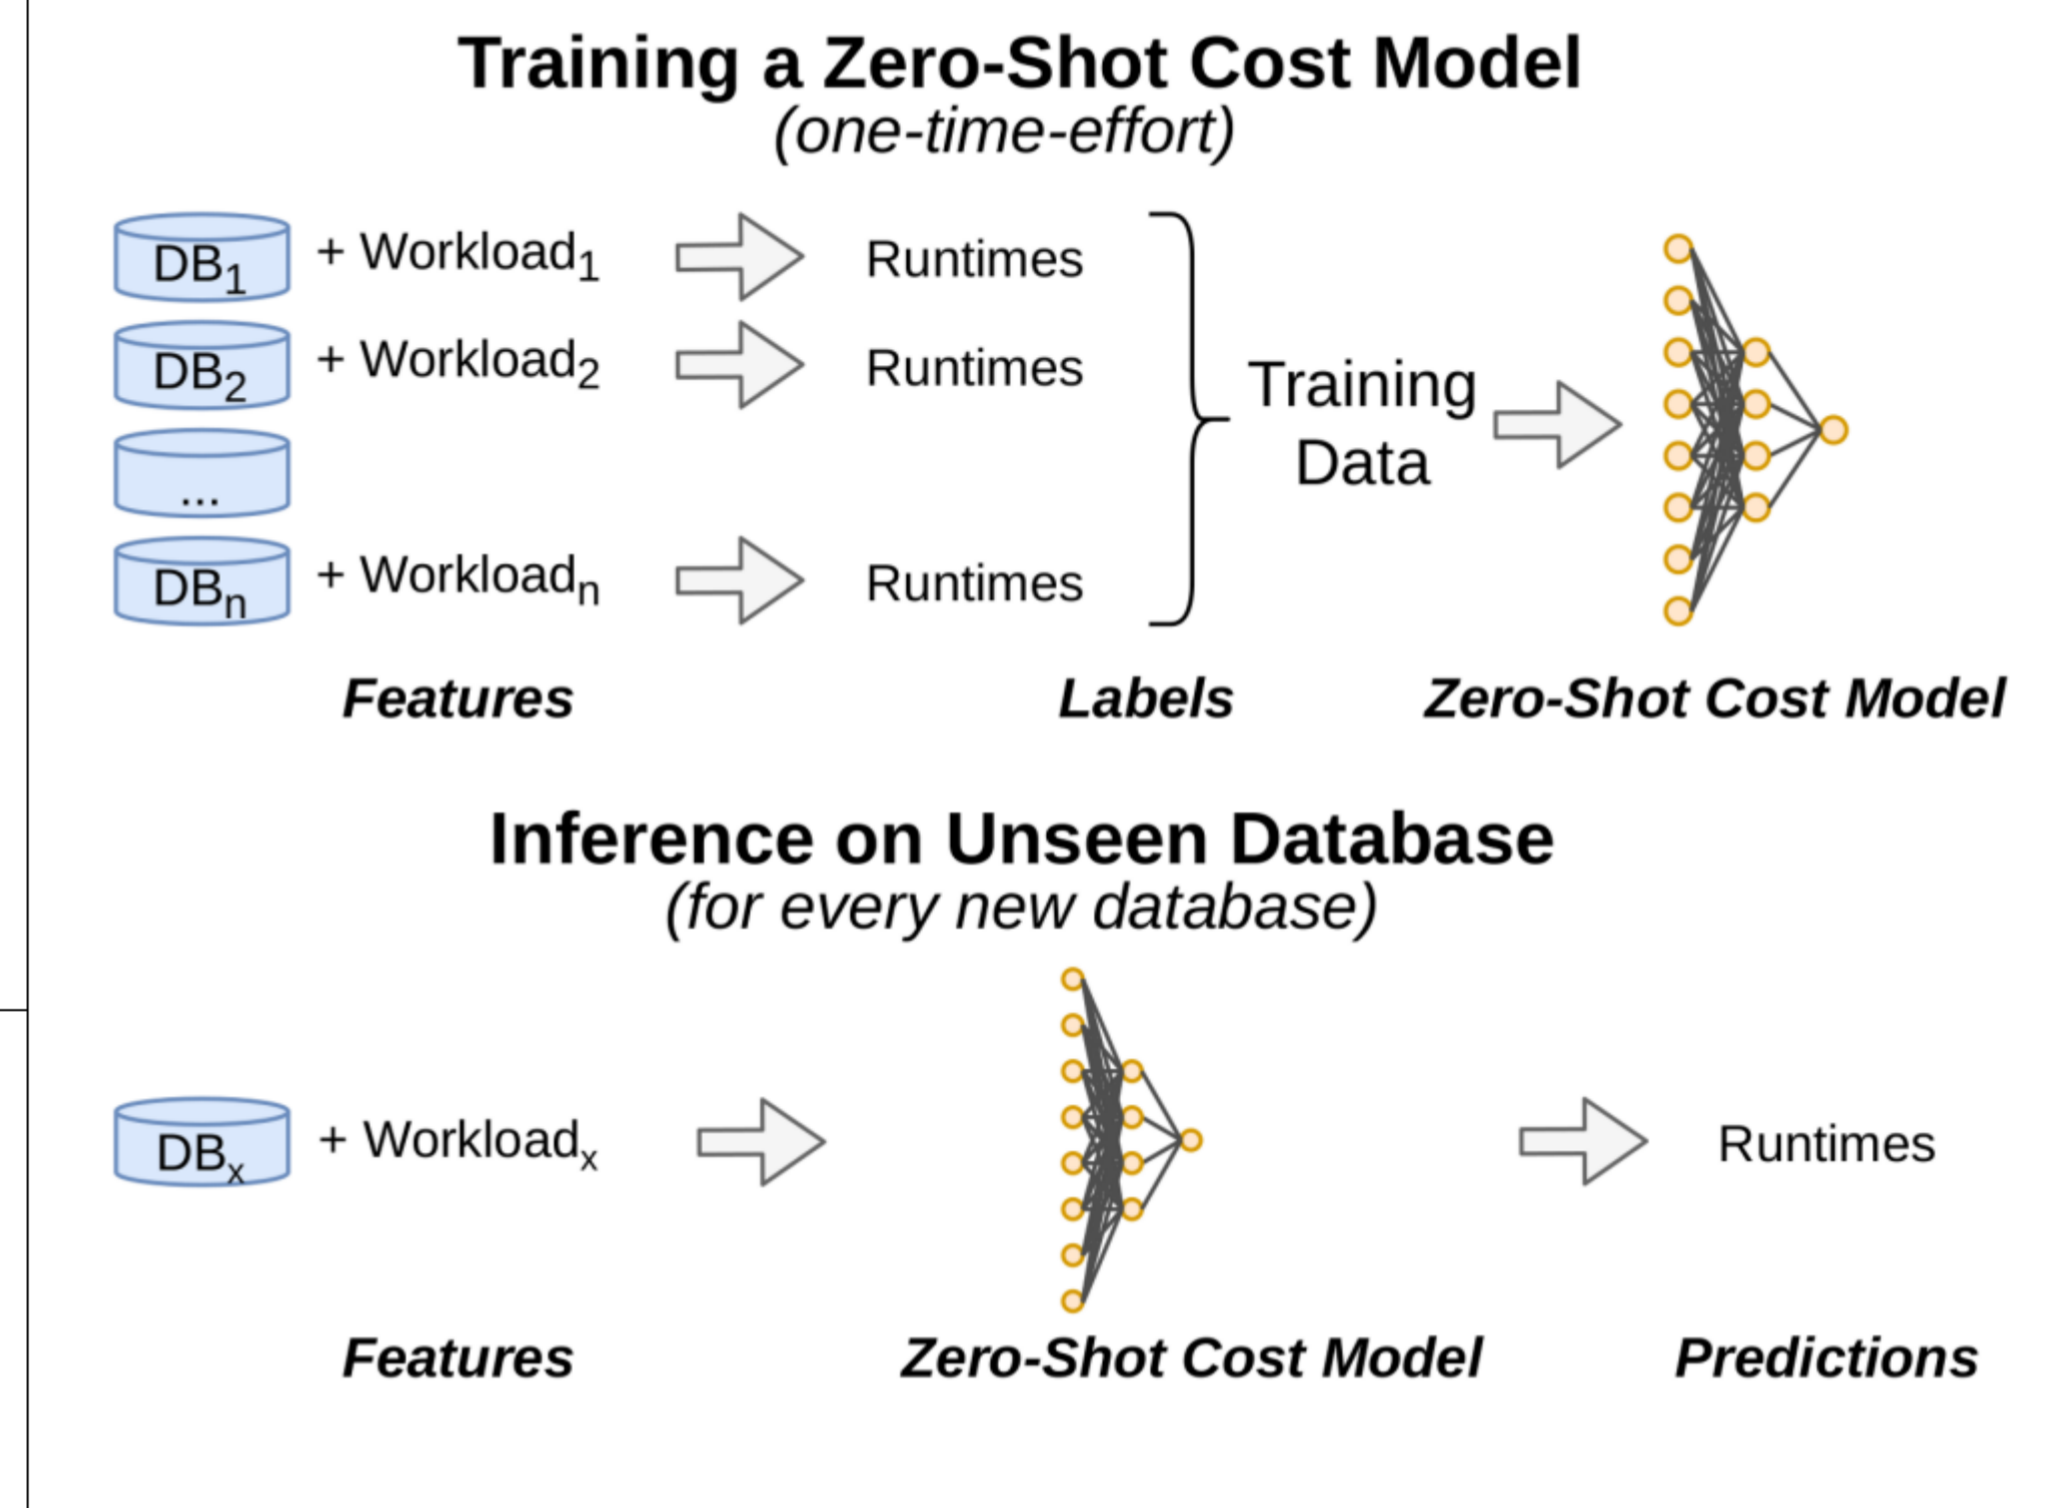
Training a Zero-Shot Cost Model
(one-time-effort)

$DB_1$ + $Workload_1$ Runtimes

$DB_2$ + $Workload_2$ Runtimes

...

$DB_n$ + $Workload_n$ Runtimes

Training Data

Features

Labels

Zero-Shot Cost Model

Inference on Unseen Database
(for every new database)

$DB_x$ + $Workload_x$

Runtimes

Features

Zero-Shot Cost Model

Predictions